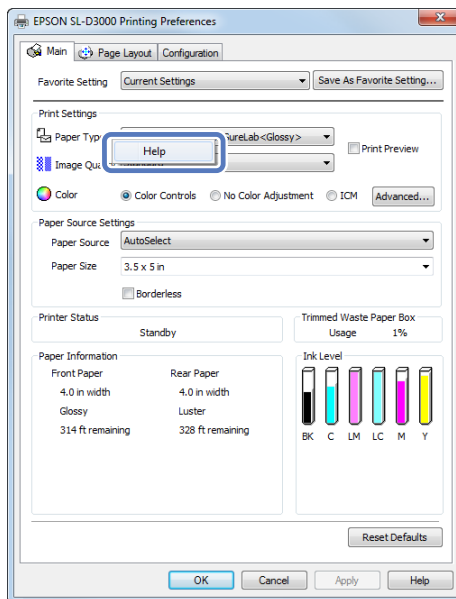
EPSON SL-D3000 Printing Preferences

Main | Page Layout | Configuration

Favorite Setting | Current Settings | Save As Favorite Setting...

Print Settings

Paper Typ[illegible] | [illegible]ureLab<Glossy>

Help

Image Qu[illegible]

Print Preview

Color | Color Controls | No Color Adjustment | ICM | Advanced...

Paper Source Settings

Paper Source | AutoSelect

Paper Size | 3.5 x 5 in

Borderless

Printer Status

Standby

Trimmed Waste Paper Box

Usage 1%

Paper Information

Front Paper

4.0 in width

Glossy

314 ft remaining

Rear Paper

4.0 in width

Luster

328 ft remaining

Ink Level

BK C LM LC M Y

Reset Defaults

OK | Cancel | Apply | Help